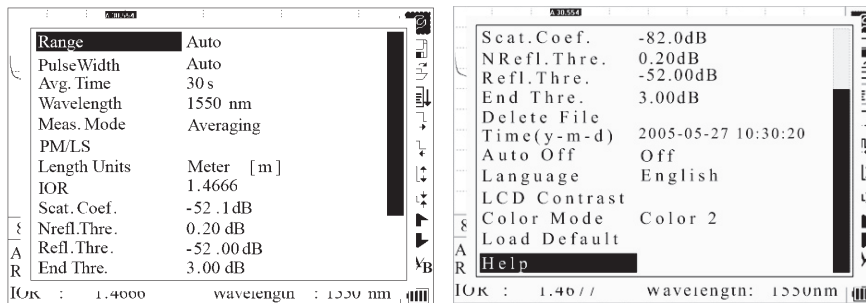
A 30.554

| Range | Auto |
|---|---|
| PulseWidth | Auto |
| Avg. Time | 30 s |
| Wavelength | 1550 nm |
| Meas. Mode | Averaging |
| PM/LS | |
| Length Units | Meter [m] |
| IOR | 1.4666 |
| Scat. Coef. | -52 .1 dB |
| Nrefl.Thre. | 0.20 dB |
| Refl. Thre. | -52 .00 dB |
| End Thre. | 3.00 dB |

S
A
R
IOR : 1.4666 Wavelength : 1550 nm

A 30.554

| Scat.Coef. | -82.0dB |
|---|---|
| NRefl.Thre. | 0.20dB |
| Refl.Thre. | -52.00dB |
| End Thre. | 3.00dB |
| Delete File | |
| Time(y-m-d) | 2005-05-27 10:30:20 |
| Auto Off | Off |
| Language | English |
| LCD Contrast | |
| Color Mode | Color 2 |
| Load Default | |
| Help | |

S
A
R
IOR : 1.4677 Wavelength: 1550nm